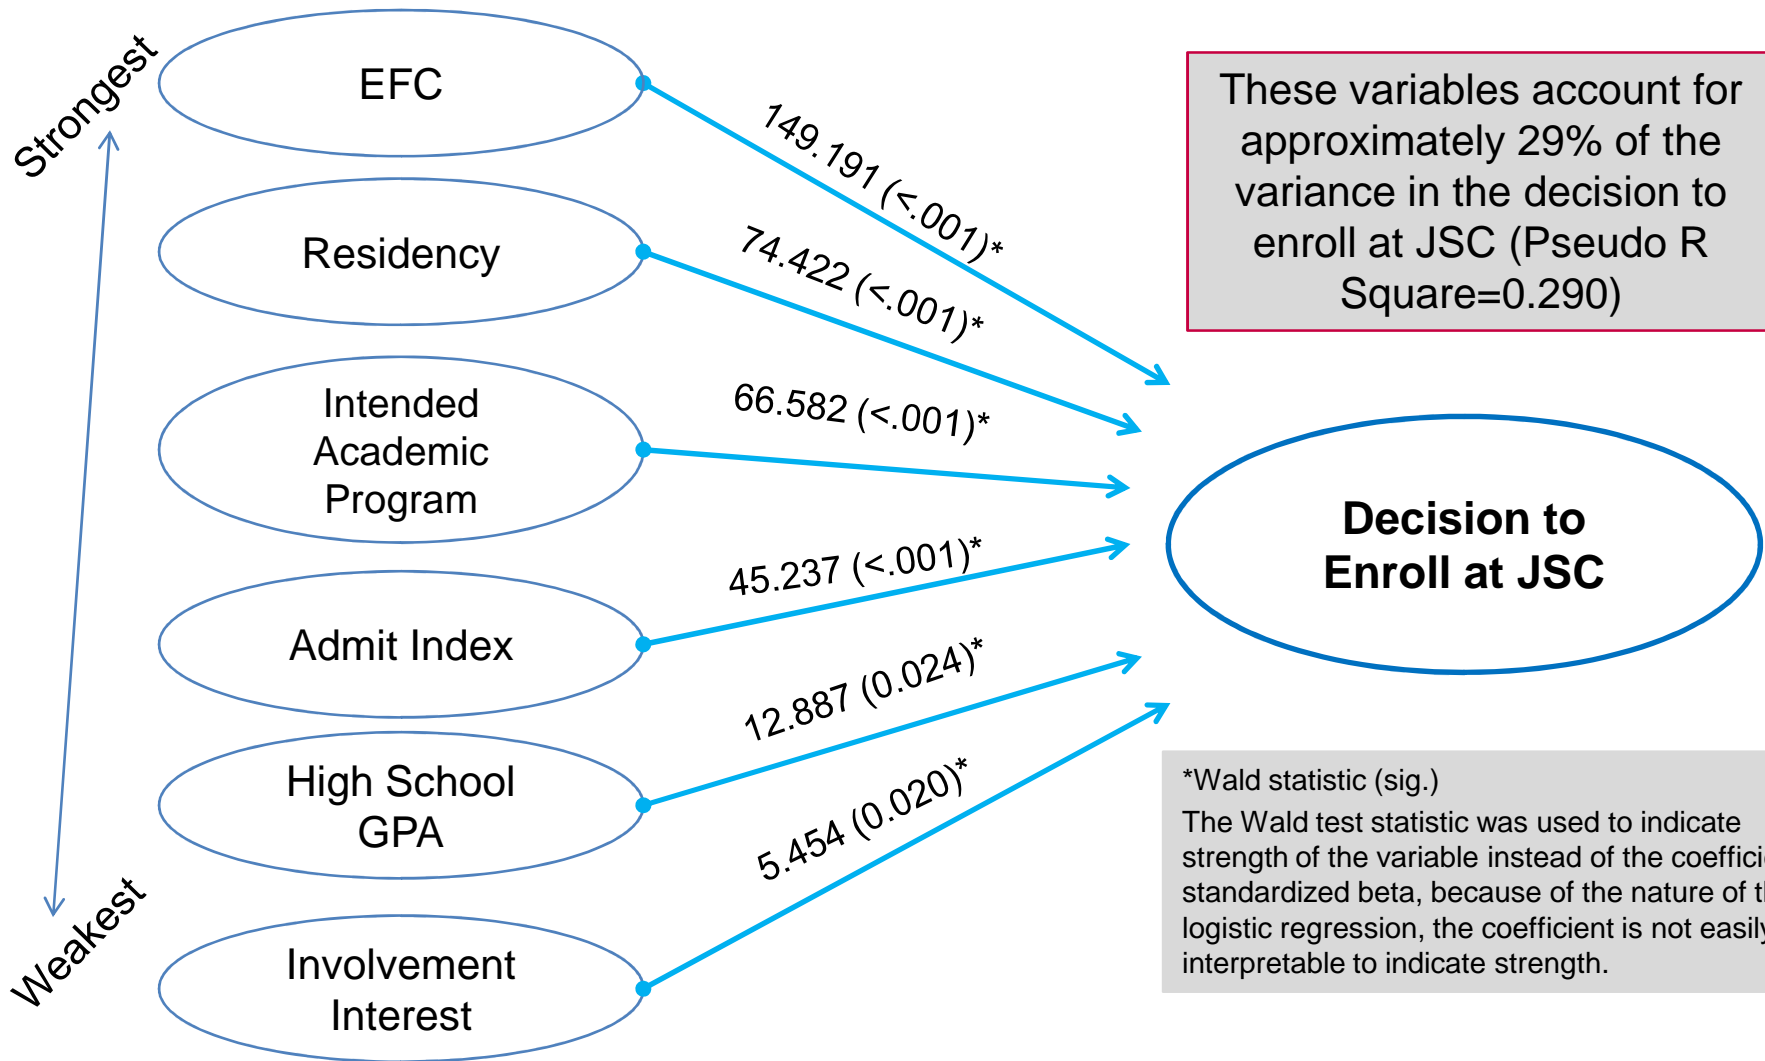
Strongest

Weakest

EFC

Residency

Intended Academic Program

Admit Index

High School GPA

Involvement Interest

149.191 (<.001)*

74.422 (<.001)*

66.582 (<.001)*

45.237 (<.001)*

12.887 (0.024)*

5.454 (0.020)*

These variables account for approximately 29% of the variance in the decision to enroll at JSC (Pseudo R Square=0.290)

Decision to Enroll at JSC

*Wald statistic (sig.)
The Wald test statistic was used to indicate strength of the variable instead of the coeffici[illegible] standardized beta, because of the nature of t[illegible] logistic regression, the coefficient is not easil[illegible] interpretable to indicate strength.